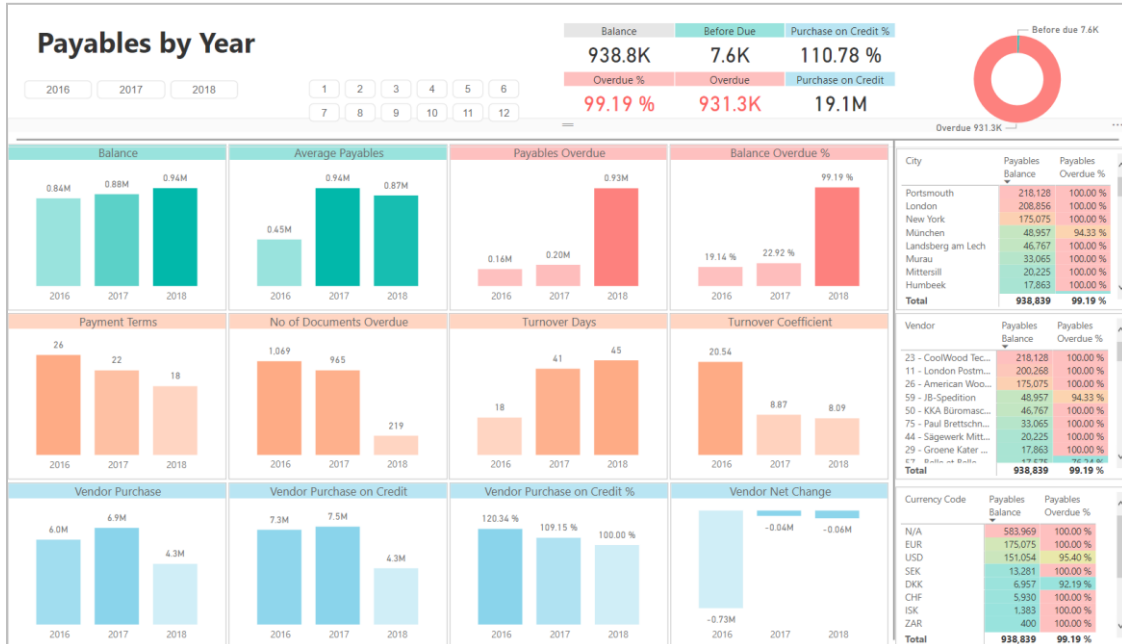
Payables by Year

2016 2017 2018

1 2 3 4 5 6
7 8 9 10 11 12

| Balance | Before Due | Purchase on Credit % |
|---|---|---|
| 938.8K | 7.6K | 110.78 % |
| Overdue % | Overdue | Purchase on Credit |
| 99.19 % | 931.3K | 19.1M |

Before due 7.6K
Overdue 931.3K

Balance
0.84M 0.88M 0.94M
2016 2017 2018

Average Payables
0.45M 0.96M 0.87M
2016 2017 2018

Payables Overdue
0.16M 0.20M 0.93M
2016 2017 2018

Balance Overdue %
19.14 % 22.92 % 99.19 %
2016 2017 2018

Payment Terms
26 22 18
2016 2017 2018

No of Documents Overdue
1,069 965 219
2016 2017 2018

Turnover Days
18 41 45
2016 2017 2018

Turnover Coefficient
20.54 8.87 8.09
2016 2017 2018

Vendor Purchase
6.0M 6.9M 4.3M
2016 2017 2018

Vendor Purchase on Credit
7.3M 7.5M 4.3M
2016 2017 2018

Vendor Purchase on Credit %
120.34 % 109.15 % 100.00 %
2016 2017 2018

Vendor Net Change
-0.73M -0.04M -0.06M
2016 2017 2018

| City | Payables Balance | Payables Overdue % |
|---|---|---|
| Portsmouth | 218,128 | 100.00 % |
| London | 208,856 | 100.00 % |
| New York | 175,075 | 100.00 % |
| München | 48,957 | 94.33 % |
| Landsberg am Lech | 46,767 | 100.00 % |
| Murau | 33,065 | 100.00 % |
| Mittersill | 20,225 | 100.00 % |
| Humbeek | 17,863 | 100.00 % |
| Total | 938,839 | 99.19 % |

| Vendor | Payables Balance | Payables Overdue % |
|---|---|---|
| 23 - CoolWood Tec... | 218,128 | 100.00 % |
| 11 - London Postm... | 200,268 | 100.00 % |
| 26 - American Woo... | 175,075 | 100.00 % |
| 59 - JB-Spedition | 48,957 | 94.33 % |
| 50 - KKA Büromasc... | 46,767 | 100.00 % |
| 75 - Paul Brettschn... | 33,065 | 100.00 % |
| 44 - Sägewerk Mitt... | 20,225 | 100.00 % |
| 29 - Groene Kater ... | 17,863 | 100.00 % |
| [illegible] | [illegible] | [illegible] |
| Total | 938,839 | 99.19 % |

| Currency Code | Payables Balance | Payables Overdue % |
|---|---|---|
| N/A | 583,969 | 100.00 % |
| EUR | 175,075 | 100.00 % |
| USD | 151,054 | 95.40 % |
| SEK | 13,281 | 100.00 % |
| DKK | 6,957 | 92.19 % |
| CHF | 5,930 | 100.00 % |
| ISK | 1,383 | 100.00 % |
| ZAR | 400 | 100.00 % |
| Total | 938,839 | 99.19 % |